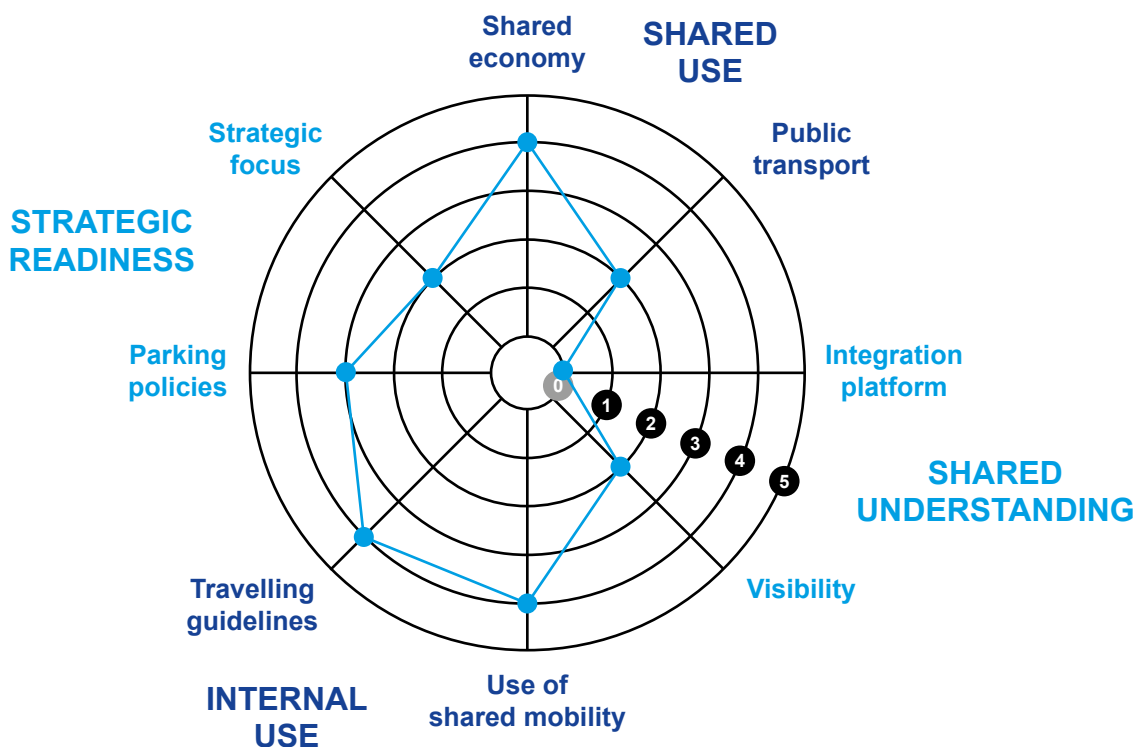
Shared economy

SHARED USE

Public transport

Strategic focus

STRATEGIC READINESS

Parking policies

Integration platform

0
1
2
3
4
5

SHARED UNDERSTANDING

Visibility

Travelling guidelines

INTERNAL USE

Use of shared mobility